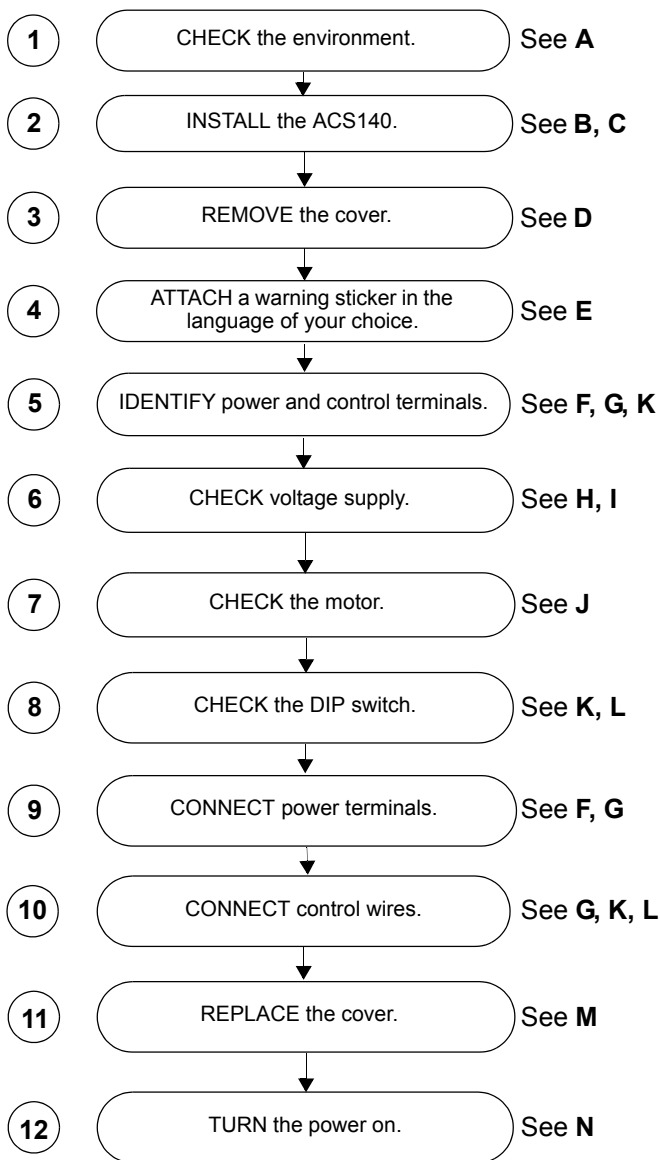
1 CHECK the environment. See **A**

2 INSTALL the ACS140. See **B, C**

3 REMOVE the cover. See **D**

4 ATTACH a warning sticker in the language of your choice. See **E**

5 IDENTIFY power and control terminals. See **F, G, K**

6 CHECK voltage supply. See **H, I**

7 CHECK the motor. See **J**

8 CHECK the DIP switch. See **K, L**

9 CONNECT power terminals. See **F, G**

10 CONNECT control wires. See **G, K, L**

11 REPLACE the cover. See **M**

12 TURN the power on. See **N**